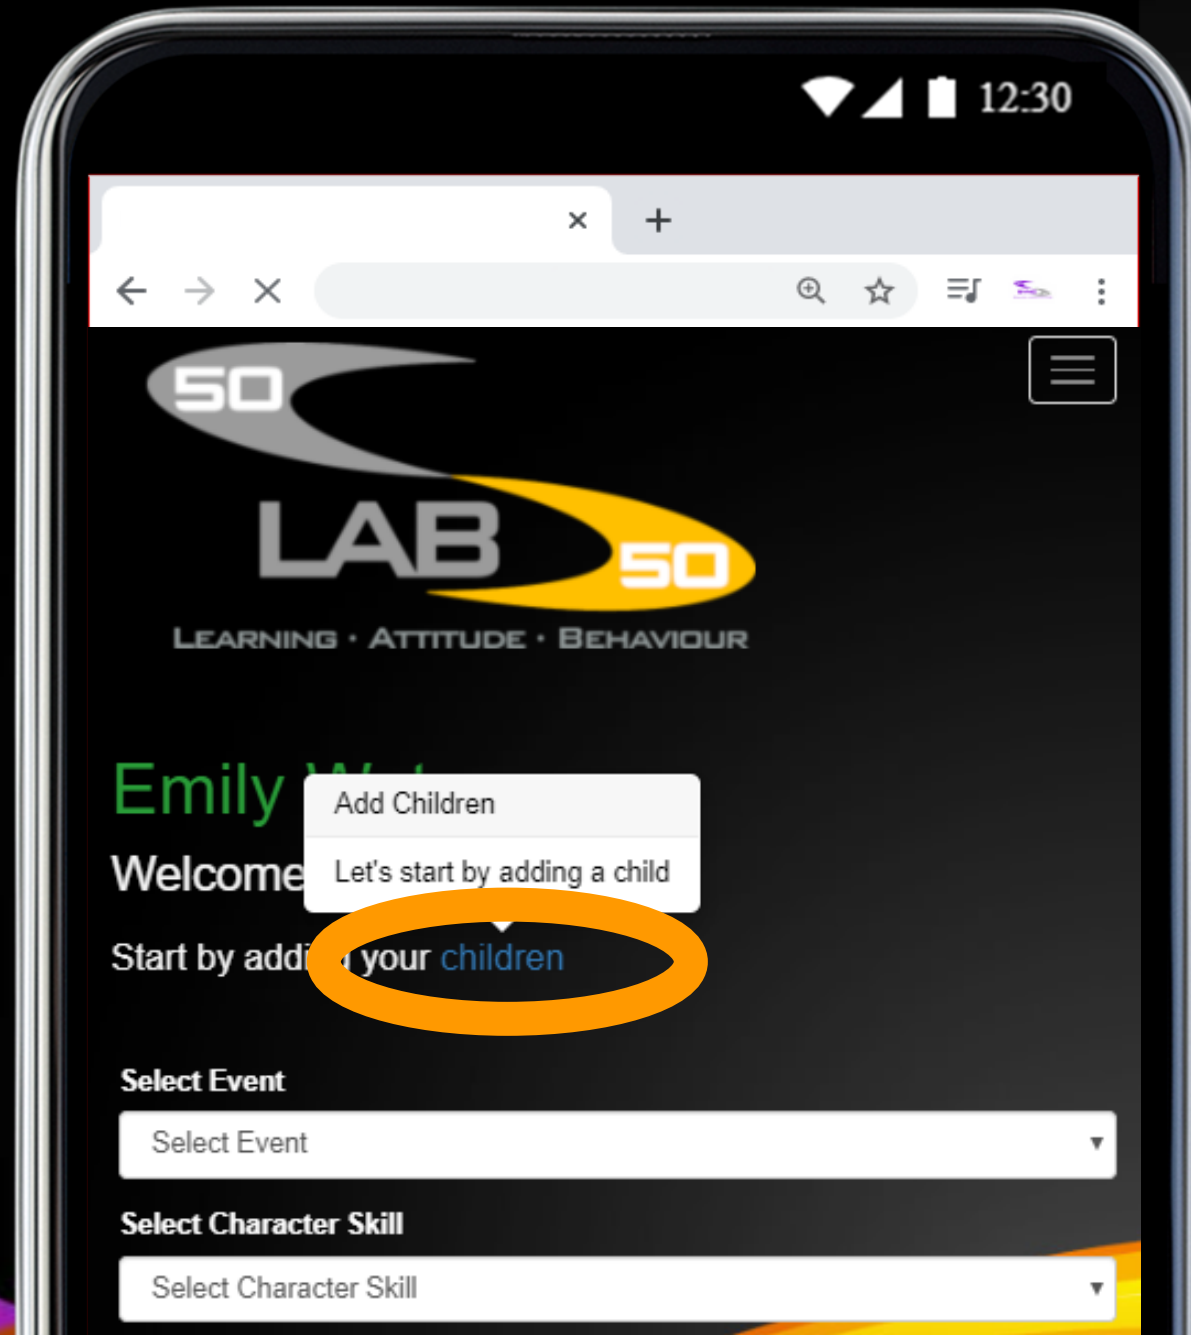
12:30

50
LAB
50
LEARNING · ATTITUDE · BEHAVIOUR

Emily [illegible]

Add Children

Let's start by adding a child

Welcome

Start by addi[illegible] your children

Select Event

Select Event

Select Character Skill

Select Character Skill